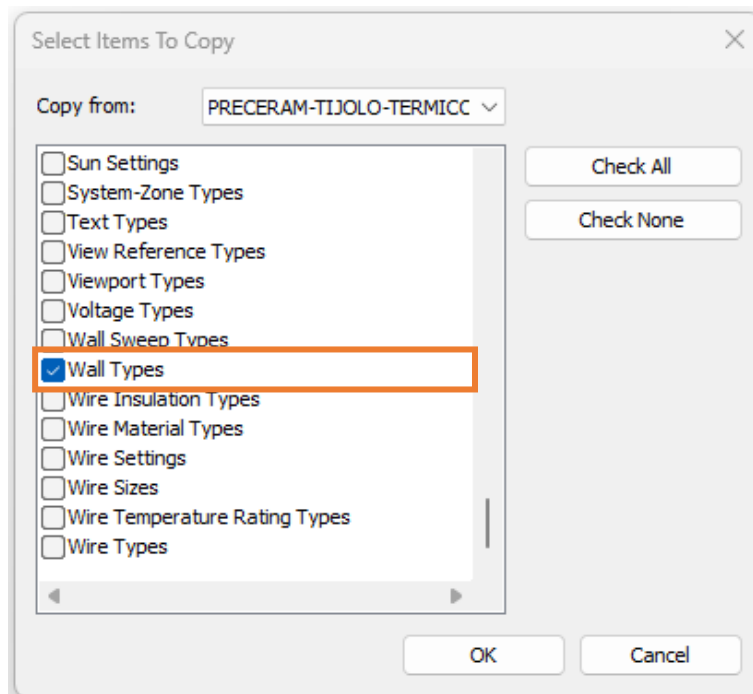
Select Items To Copy

Copy from: PRECERAM-TIJOLO-TERMICC

Sun Settings
System-Zone Types
Text Types
View Reference Types
Viewport Types
Voltage Types
Wall Sweep Types
Wall Types
Wire Insulation Types
Wire Material Types
Wire Settings
Wire Sizes
Wire Temperature Rating Types
Wire Types

Check All
Check None

OK
Cancel